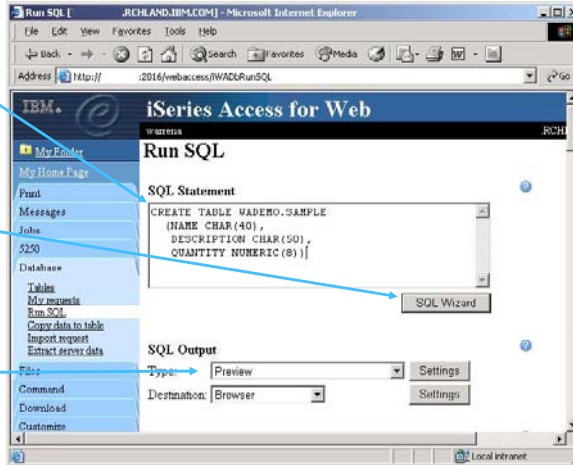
Run SQL [ .RCHLAND.IBM.COM] - Microsoft Internet Explorer

File Edit View Favorites Tools Help

Back Search Favorites Media

Address http:// :2016/webaccess/iWADbRunSQL Go

IBM.

iSeries Access for Web

warrena .RCHL

My Folder

My Home Page

Print

Messages

Jobs

5250

Database

Tables
My requests
Run SQL
Copy data to table
Import request
Extract server data

Files

Command

Download

Customize

Run SQL

SQL Statement

CREATE TABLE WADEMO.SAMPLE
(NAME CHAR(40),
DESCRIPTION CHAR(50),
QUANTITY NUMERIC(8))

SQL Wizard

SQL Output

Type: Preview Settings

Destination: Browser Settings

Local intranet